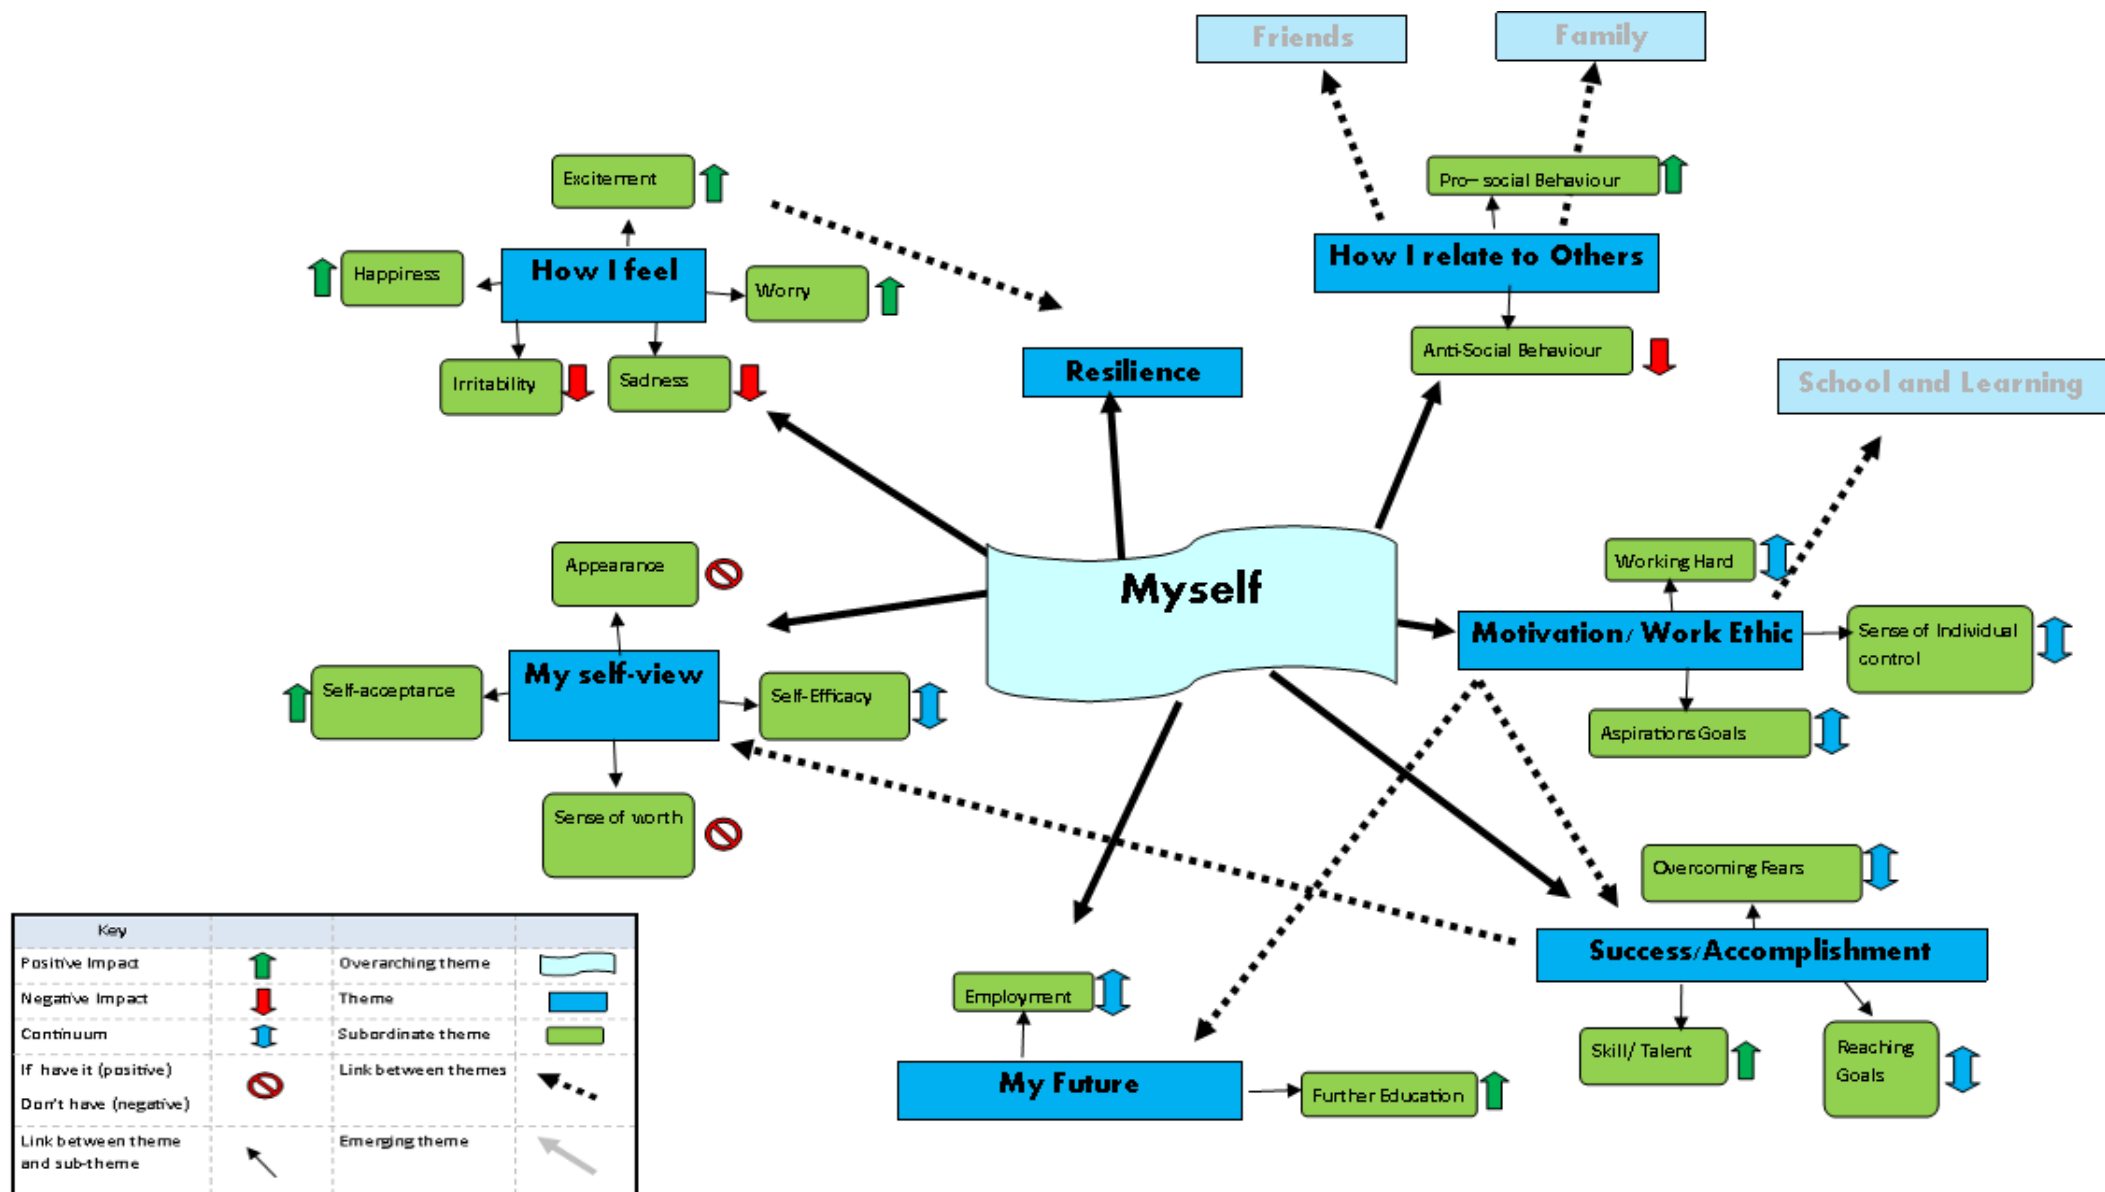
Friends

Family

Excitement

Pro- social Behaviour

How I feel

Happiness

Worry

How I relate to Others

Irritability

Sadness

Resilience

Anti-Social Behaviour

School and Learning

Appearance

Working Hard

Myself

Motivation/ Work Ethic

Sense of Individual control

My self-view

Self-acceptance

Self-Efficacy

Aspirations Goals

Sense of worth

Overcoming Fears

Success/Accomplishment

Employment

My Future

Further Education

Skill/ Talent

Reaching Goals

| Key | | | |
|---|---|---|---|
| Positive Impact | | Overarching theme | |
| Negative Impact | | Theme | |
| Continuum | | Subordinate theme | |
| If have it (positive) Don't have (negative) | | Link between themes | |
| Link between theme and sub-theme | | Emerging theme | |